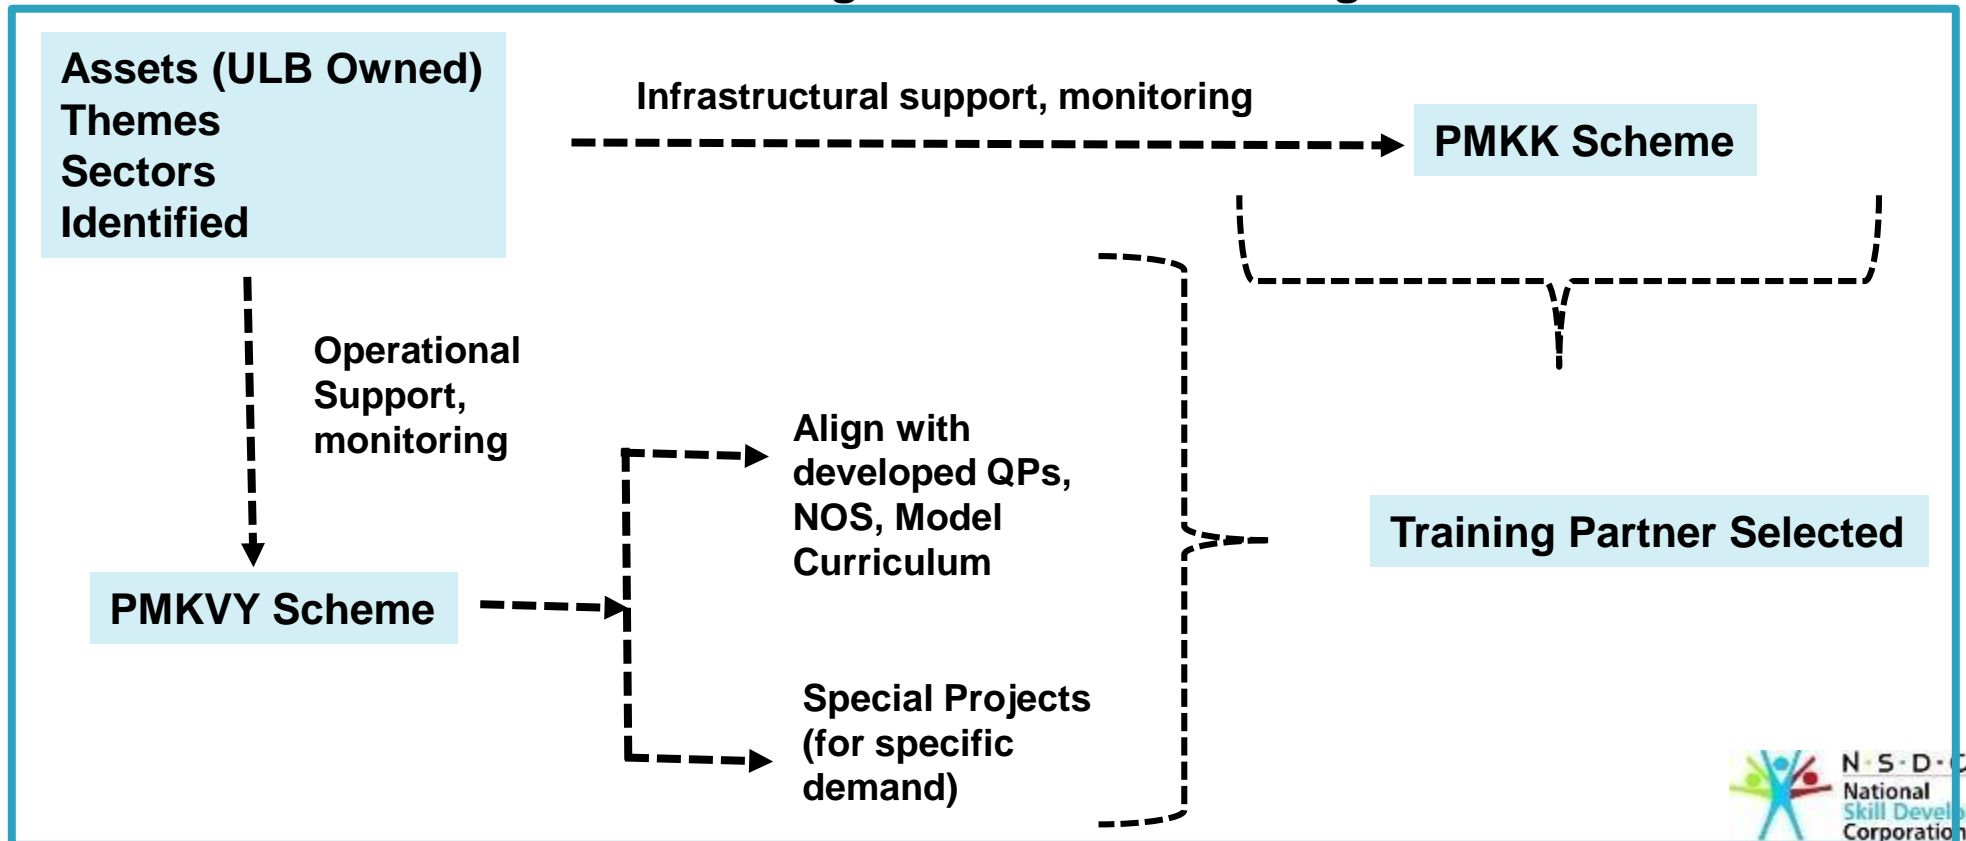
Assets (ULB Owned)
Themes
Sectors
Identified

Infrastructural support, monitoring

PMKK Scheme

Operational Support, monitoring

Align with developed QPs, NOS, Model Curriculum

Training Partner Selected

PMKVY Scheme

Special Projects (for specific demand)

N·S·D·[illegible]
National
Skill Devel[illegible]
Corporation